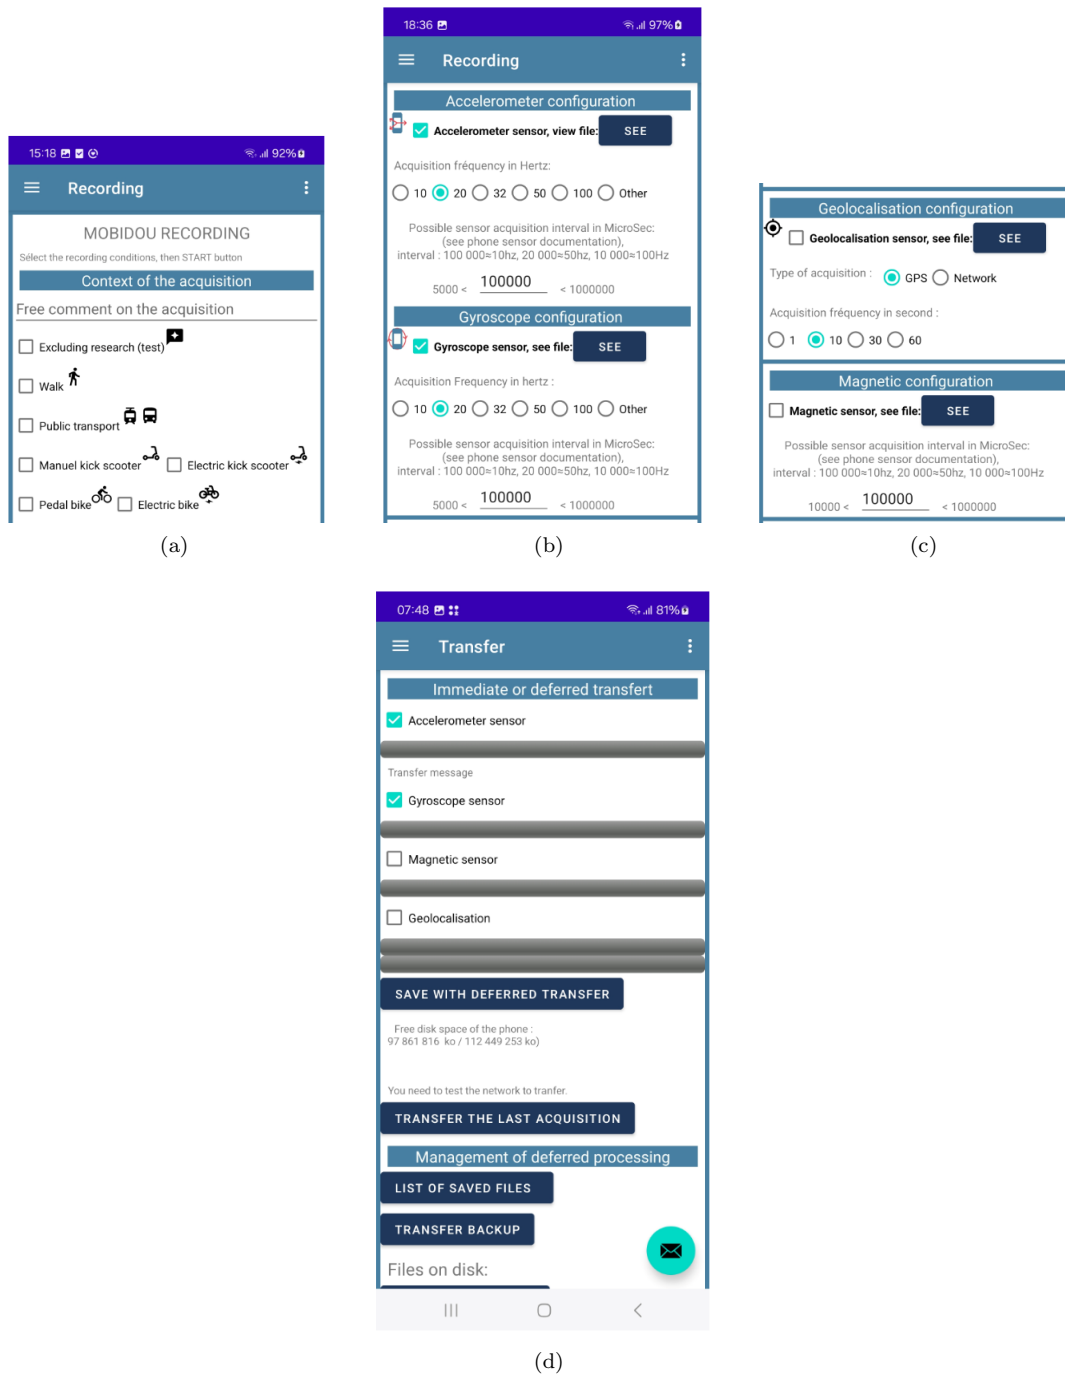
15:18 92%

Recording

MOBIDOU RECORDING

Select the recording conditions, then START button

Context of the acquisition

Free comment on the acquisition

Excluding research (test)

Walk

Public transport

Manuel kick scooter

Electric kick scooter

Pedal bike

Electric bike

(a)

18:36 97%

Recording

Accelerometer configuration

Accelerometer sensor, view file: SEE

Acquisition fréquency in Hertz:

10 20 32 50 100 Other

Possible sensor acquisition interval in MicroSec: (see phone sensor documentation), interval : 100 000=10hz, 20 000=50hz, 10 000=100Hz

5000 < 100000 < 1000000

Gyroscope configuration

Gyroscope sensor, see file: SEE

Acquisition Frequency in hertz :

10 20 32 50 100 Other

Possible sensor acquisition interval in MicroSec: (see phone sensor documentation), interval : 100 000=10hz, 20 000=50hz, 10 000=100Hz

5000 < 100000 < 1000000

(b)

Geolocalisation configuration

Geolocalisation sensor, see file: SEE

Type of acquisition : GPS Network

Acquisition fréquency in second :

1 10 30 60

Magnetic configuration

Magnetic sensor, see file: SEE

Possible sensor acquisition interval in MicroSec: (see phone sensor documentation), interval : 100 000=10hz, 20 000=50hz, 10 000=100Hz

10000 < 100000 < 1000000

(c)

07:48 81%

Transfer

Immediate or deferred transfert

Accelerometer sensor

Transfer message

Gyroscope sensor

Magnetic sensor

Geolocalisation

SAVE WITH DEFERRED TRANSFER

Free disk space of the phone : 97 861 816 ko / 112 449 253 ko)

You need to test the network to tranfer.

TRANSFER THE LAST ACQUISITION

Management of deferred processing

LIST OF SAVED FILES

TRANSFER BACKUP

Files on disk:

(d)